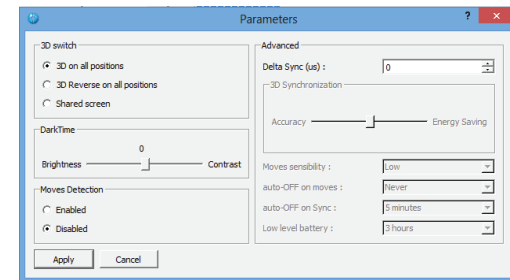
Parameters

?

3D switch

3D on all positions

3D Reverse on all positions

Shared screen

DarkTime

0

Brightness

Contrast

Moves Detection

Enabled

Disabled

Advanced

Delta Sync (us) :

0

3D Synchronization

Accuracy

Energy Saving

Moves sensibility :

Low

auto-OFF on moves :

Never

auto-OFF on Sync :

5 minutes

Low level battery :

3 hours

Apply

Cancel